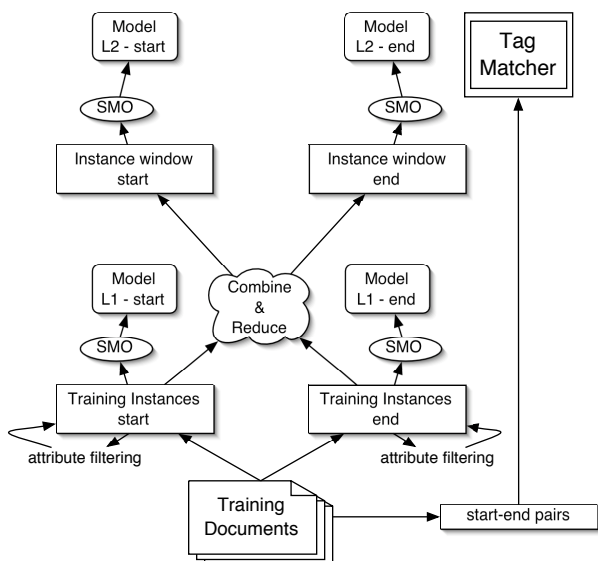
Model
L2 - start

SMO

Instance window
start

Model
L2 - end

SMO

Instance window
end

Tag
Matcher

Model
L1 - start

SMO

Combine
&
Reduce

Model
L1 - end

SMO

Training Instances
start

attribute filtering

Training Instances
end

attribute filtering

Training
Documents

start-end pairs